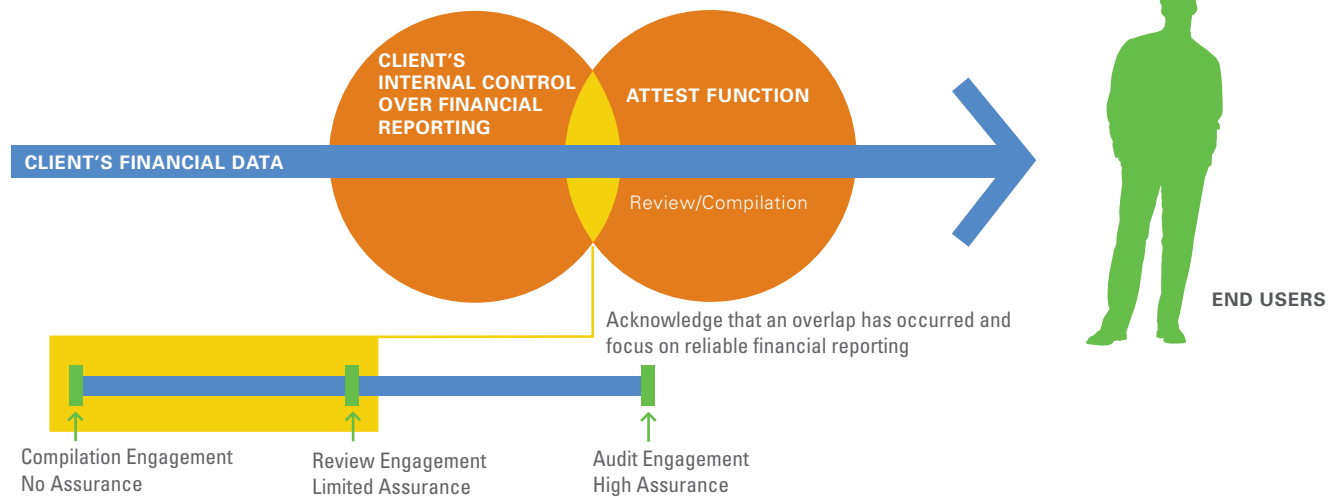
CLIENT'S INTERNAL CONTROL OVER FINANCIAL REPORTING

ATTEST FUNCTION

CLIENT'S FINANCIAL DATA

Review/Compilation

END USERS

Acknowledge that an overlap has occurred and focus on reliable financial reporting

Compilation Engagement
No Assurance

Review Engagement
Limited Assurance

Audit Engagement
High Assurance